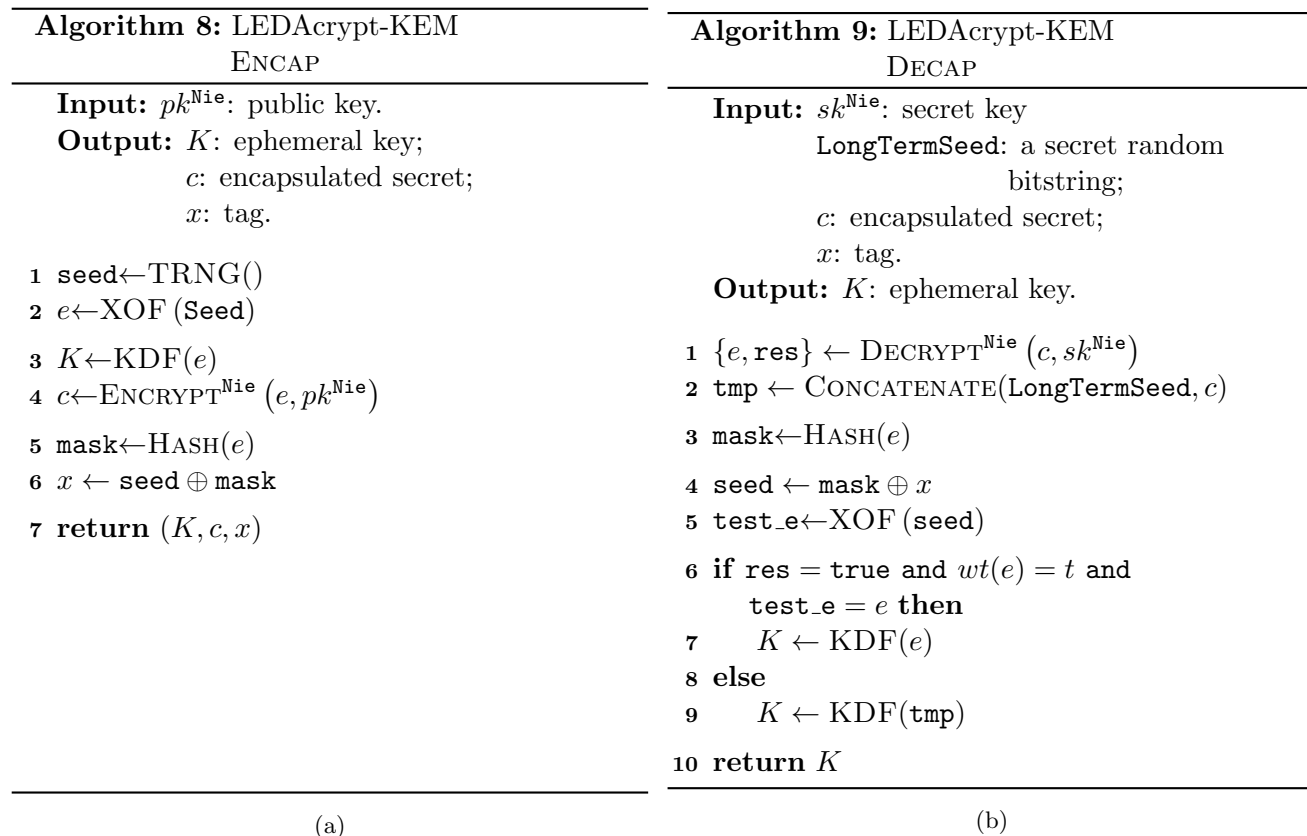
**Algorithm 8:** LEDAcrypt-KEM ENCAP

**Input:** $pk^{\mathtt{Nie}}$: public key.
**Output:** $K$: ephemeral key;
$c$: encapsulated secret;
$x$: tag.

1 seed$\leftarrow$TRNG()
2 $e\leftarrow$XOF (Seed)
3 $K\leftarrow$KDF$(e)$
4 $c\leftarrow$ENCRYPT$^{\mathtt{Nie}}\left(e, pk^{\mathtt{Nie}}\right)$
5 mask$\leftarrow$HASH$(e)$
6 $x \leftarrow$ seed $\oplus$ mask
7 **return** $(K, c, x)$

(a)

**Algorithm 9:** LEDAcrypt-KEM DECAP

**Input:** $sk^{\mathtt{Nie}}$: secret key
LongTermSeed: a secret random bitstring;
$c$: encapsulated secret;
$x$: tag.
**Output:** $K$: ephemeral key.

1 $\{e, \mathtt{res}\} \leftarrow$ DECRYPT$^{\mathtt{Nie}}\left(c, sk^{\mathtt{Nie}}\right)$
2 tmp $\leftarrow$ CONCATENATE(LongTermSeed, $c$)
3 mask$\leftarrow$HASH$(e)$
4 seed $\leftarrow$ mask $\oplus x$
5 test_e$\leftarrow$XOF (seed)
6 **if** res = true and $wt(e) = t$ and test_e $= e$ **then**
7 $K \leftarrow$ KDF$(e)$
8 **else**
9 $K \leftarrow$ KDF(tmp)
10 **return** $K$

(b)